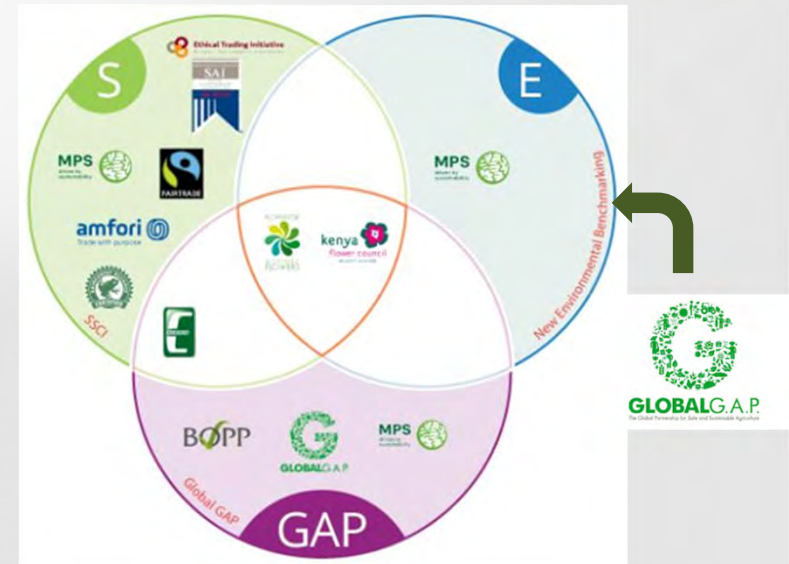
S

Ethical Trading Initiative

SAI

MPS

FAIRTRADE

amfori
Trade with purpose

SSCI

E

MPS

New Environmental Benchmarking

kenya
flower council

GAP

BOPP

GLOBALG.A.P.

MPS

Global GAP

GLOBALG.A.P.
The Global Partnership for Safe and Sustainable Agriculture